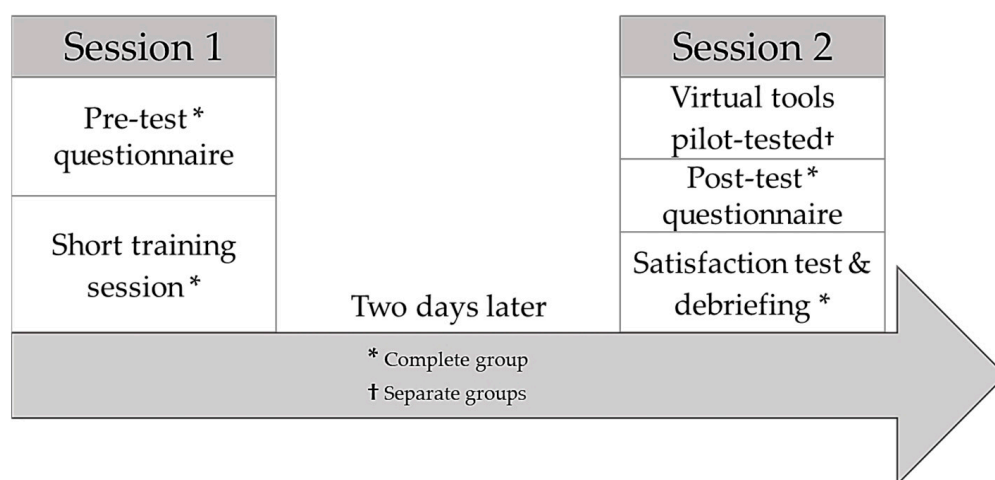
Session 1

Pre-test * questionnaire

Short training session *

Two days later

Session 2

Virtual tools pilot-tested†

Post-test * questionnaire

Satisfaction test & debriefing *

* Complete group
† Separate groups